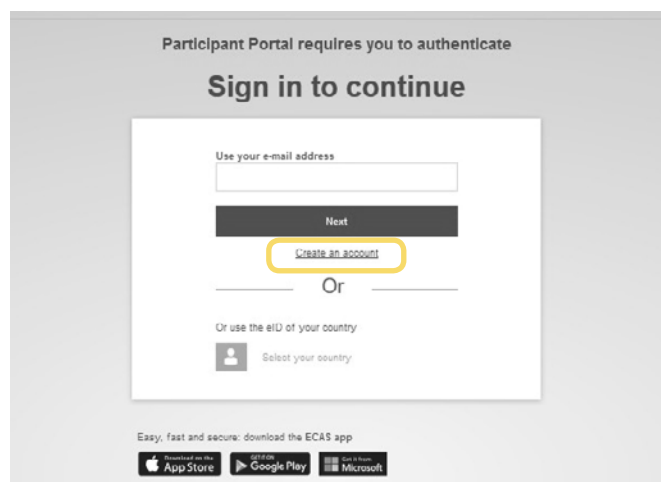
Participant Portal requires you to authenticate

Sign in to continue

Use your e-mail address

Next

Create an account

Or

Or use the eID of your country

Select your country

Easy, fast and secure: download the ECAS app

Download on the App Store

GET IT ON Google Play

Get it from Microsoft